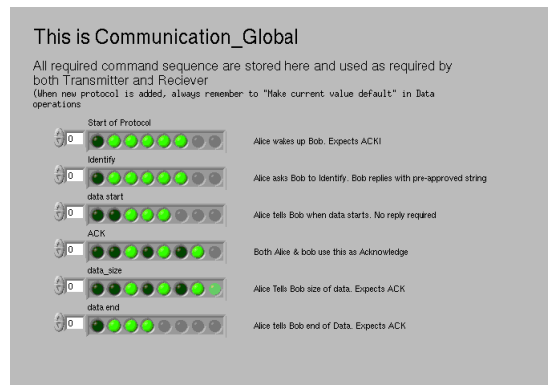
This is Communication_Global

All required command sequence are stored here and used as required by both Transmitter and Reciever
(When new protocol is added, always remember to "Make current value default" in Data operations

Start of Protocol
0
Alice wakes up Bob. Expects ACK!

Identify
0
Alice asks Bob to Identify. Bob replies with pre-approved string

data start
0
Alice tells Bob when data starts. No reply required

ACK
0
Both Alice & bob use this as Acknowledge

data_size
0
Alice Tells Bob size of data. Expects ACK

data end
0
Alice tells Bob end of Data. Expects ACK